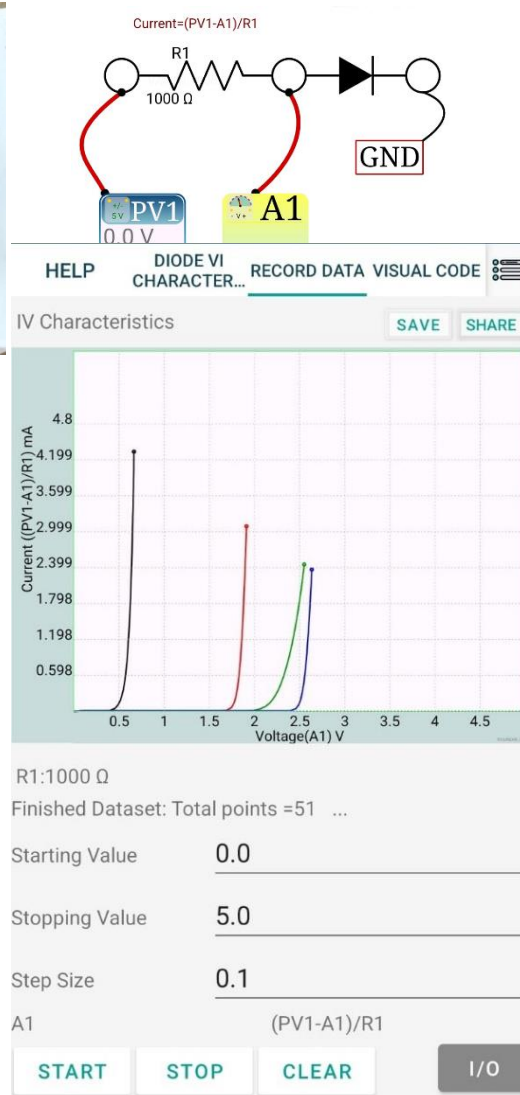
Current=(PV1-A1)/R1

R1
1000 Ω

GND

+/-
5V PV1
0.0 V

A1

HELP DIODE VI CHARACTER... RECORD DATA VISUAL CODE

IV Characteristics

SAVE SHARE

4.8
4.199
3.599
2.999
2.399
1.798
1.198
0.598

Current ((PV1-A1)/R1) mA

0.5 1 1.5 2 2.5 3 3.5 4 4.5
Voltage(A1) V

R1:1000 Ω

Finished Dataset: Total points =51 ...

Starting Value 0.0

Stopping Value 5.0

Step Size 0.1

A1 (PV1-A1)/R1

START STOP CLEAR I/O